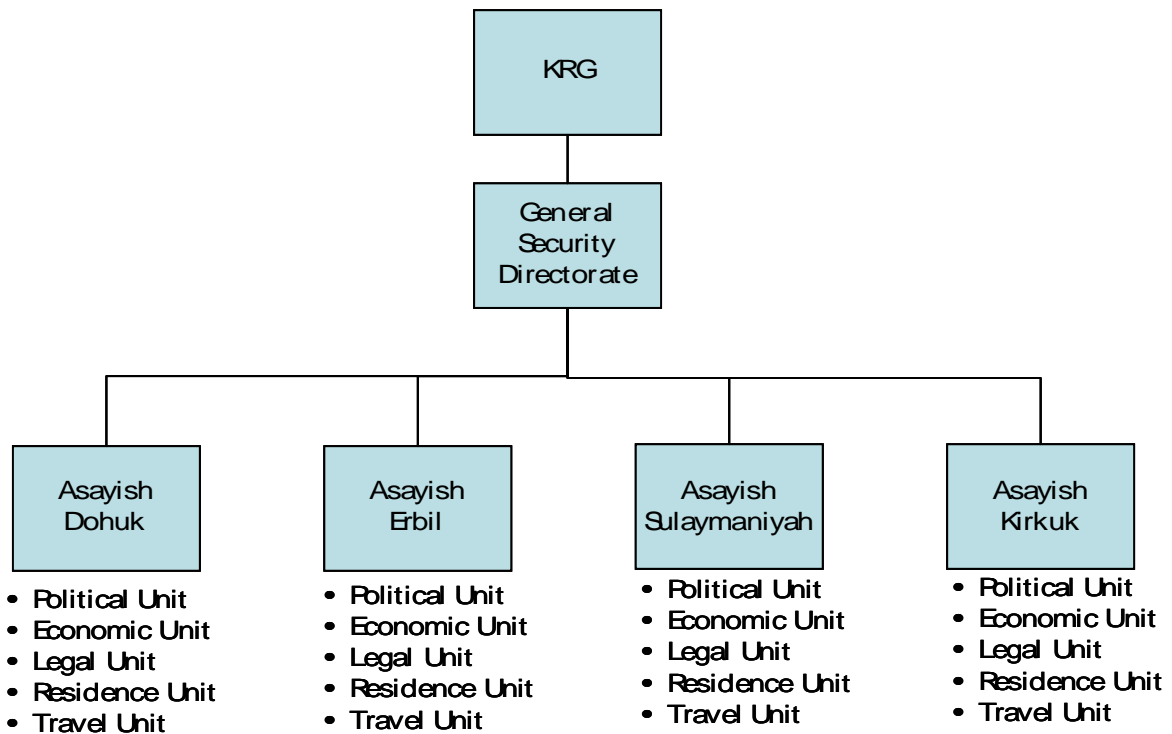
KRG

General Security Directorate

Asayish Dohuk
- Political Unit
- Economic Unit
- Legal Unit
- Residence Unit
- Travel Unit

Asayish Erbil
- Political Unit
- Economic Unit
- Legal Unit
- Residence Unit
- Travel Unit

Asayish Sulaymaniyah
- Political Unit
- Economic Unit
- Legal Unit
- Residence Unit
- Travel Unit

Asayish Kirkuk
- Political Unit
- Economic Unit
- Legal Unit
- Residence Unit
- Travel Unit